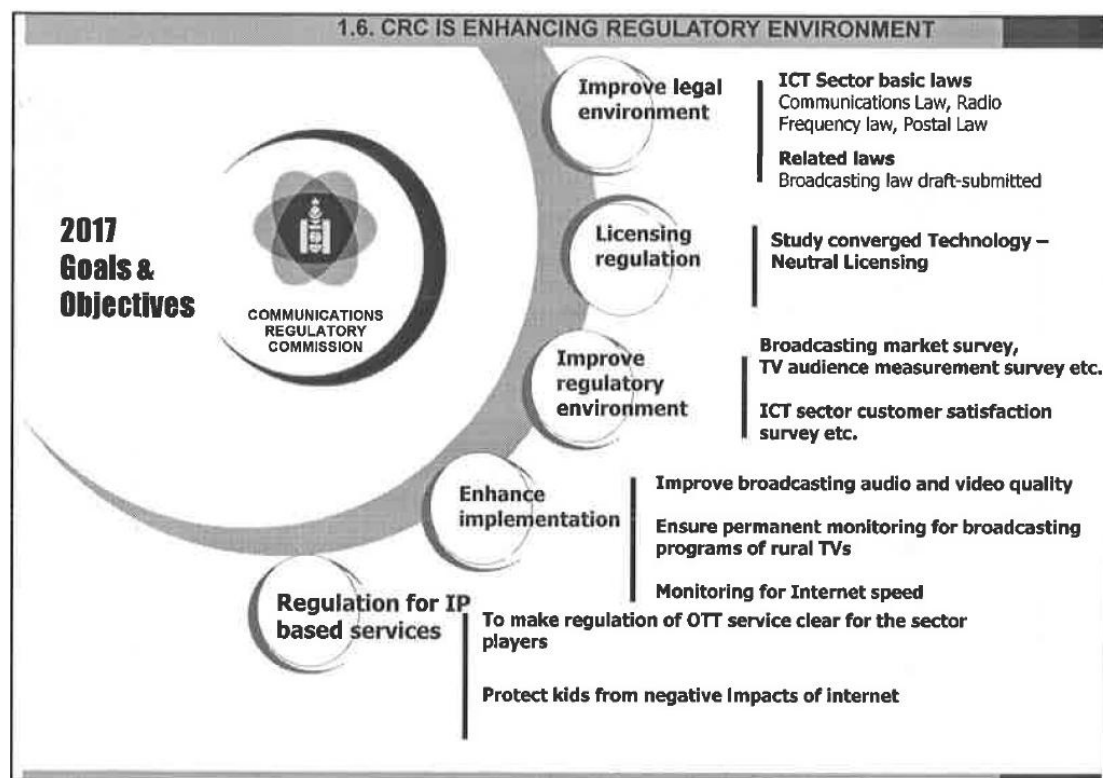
1.6. CRC IS ENHANCING REGULATORY ENVIRONMENT

2017 Goals & Objectives

COMMUNICATIONS REGULATORY COMMISSION

Improve legal environment

ICT Sector basic laws
Communications Law, Radio Frequency law, Postal Law

Related laws
Broadcasting law draft-submitted

Licensing regulation

Study converged Technology – Neutral Licensing

Improve regulatory environment

Broadcasting market survey, TV audience measurement survey etc.

ICT sector customer satisfaction survey etc.

Enhance implementation

Improve broadcasting audio and video quality

Ensure permanent monitoring for broadcasting programs of rural TVs

Monitoring for Internet speed

Regulation for IP based services

To make regulation of OTT service clear for the sector players

Protect kids from negative impacts of internet